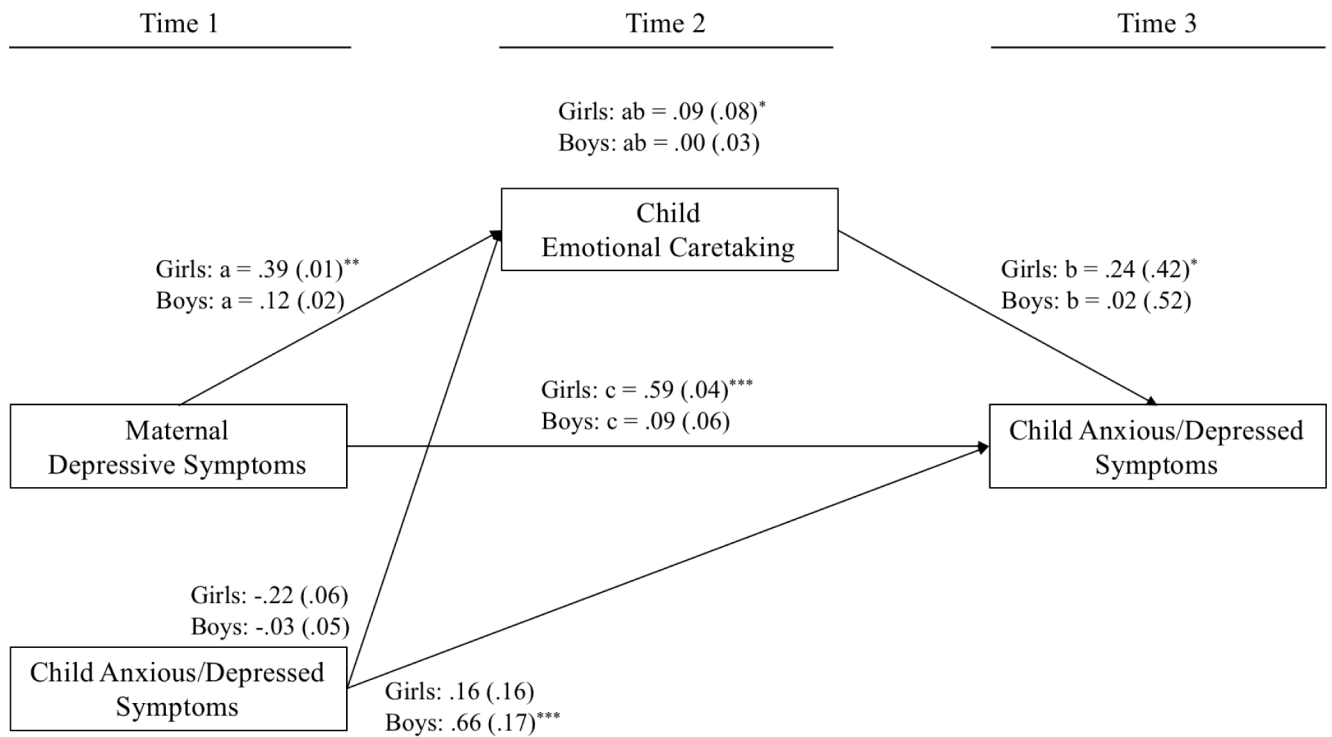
Time 1

Time 2

Time 3

Girls: ab = .09 (.08)$^{*}$
Boys: ab = .00 (.03)

Child
Emotional Caretaking

Girls: a = .39 (.01)$^{**}$
Boys: a = .12 (.02)

Girls: b = .24 (.42)$^{*}$
Boys: b = .02 (.52)

Girls: c = .59 (.04)$^{***}$
Boys: c = .09 (.06)

Maternal
Depressive Symptoms

Child Anxious/Depressed
Symptoms

Girls: -.22 (.06)
Boys: -.03 (.05)

Child Anxious/Depressed
Symptoms

Girls: .16 (.16)
Boys: .66 (.17)$^{***}$